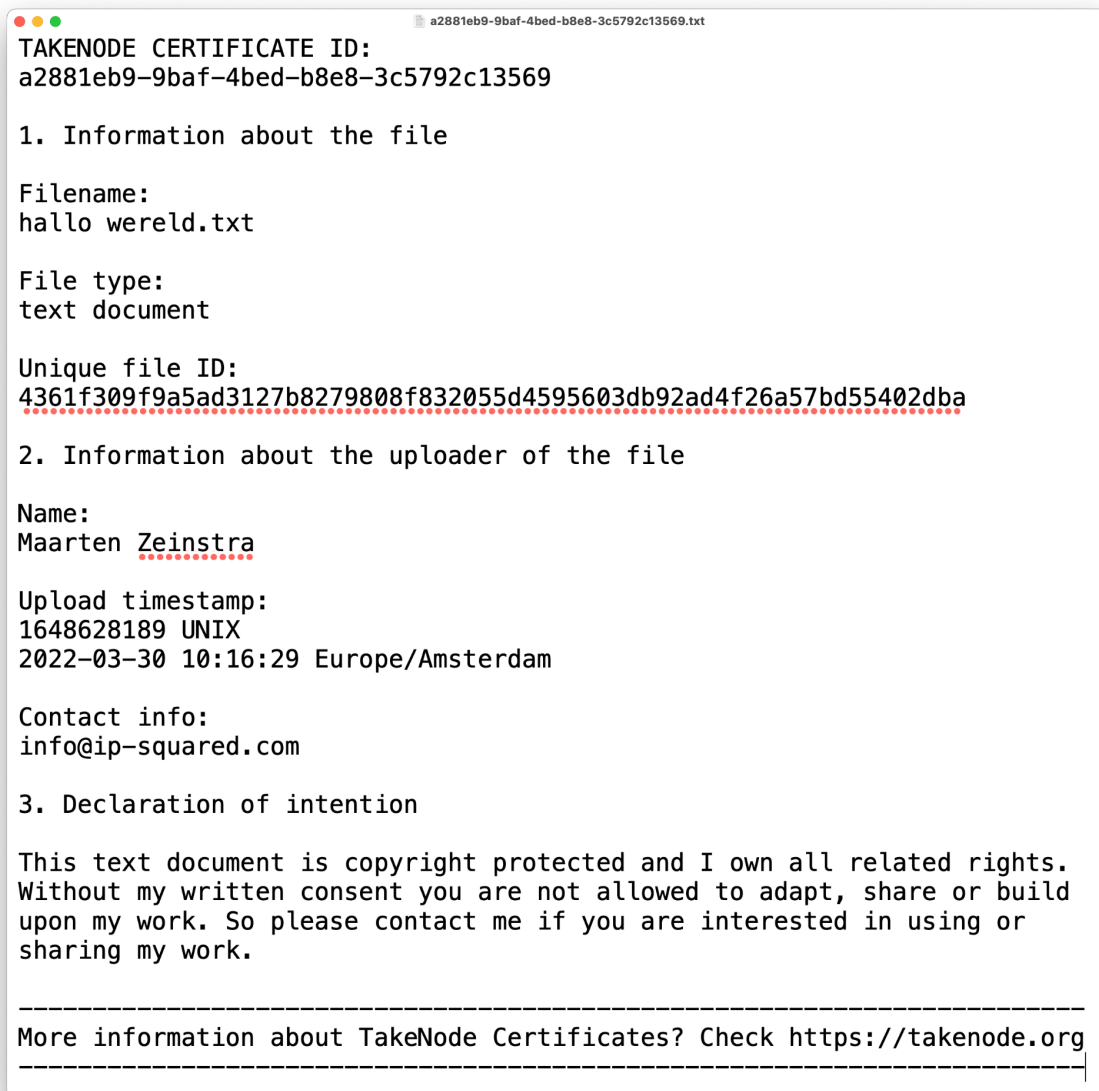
a2881eb9-9baf-4bed-b8e8-3c5792c13569.txt

TAKENODE CERTIFICATE ID:
a2881eb9-9baf-4bed-b8e8-3c5792c13569

1. Information about the file

Filename:
hallo wereld.txt

File type:
text document

Unique file ID:
4361f309f9a5ad3127b8279808f832055d4595603db92ad4f26a57bd55402dba

2. Information about the uploader of the file

Name:
Maarten Zeinstra

Upload timestamp:
1648628189 UNIX
2022-03-30 10:16:29 Europe/Amsterdam

Contact info:
info@ip-squared.com

3. Declaration of intention

This text document is copyright protected and I own all related rights. Without my written consent you are not allowed to adapt, share or build upon my work. So please contact me if you are interested in using or sharing my work.

-----------------------------------------------------------------------
More information about TakeNode Certificates? Check https://takenode.org
-----------------------------------------------------------------------